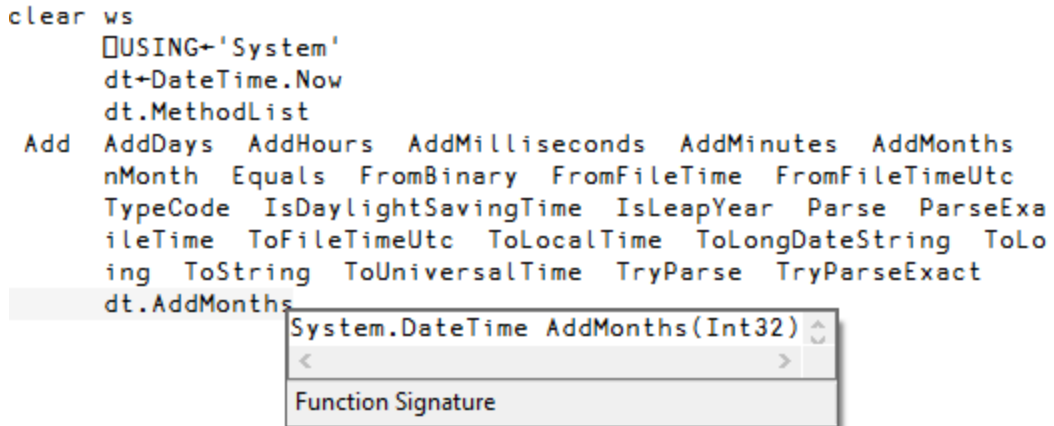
clear ws
      ⎕USING←'System'
      dt←DateTime.Now
      dt.MethodList
 Add  AddDays  AddHours  AddMilliseconds  AddMinutes  AddMonths
      nMonth  Equals  FromBinary  FromFileTime  FromFileTimeUtc
      TypeCode  IsDaylightSavingTime  IsLeapYear  Parse  ParseExa
      ileTime  ToFileTimeUtc  ToLocalTime  ToLongDateString  ToLo
      ing  ToString  ToUniversalTime  TryParse  TryParseExact
      dt.AddMonths
System.DateTime AddMonths(Int32)
Function Signature